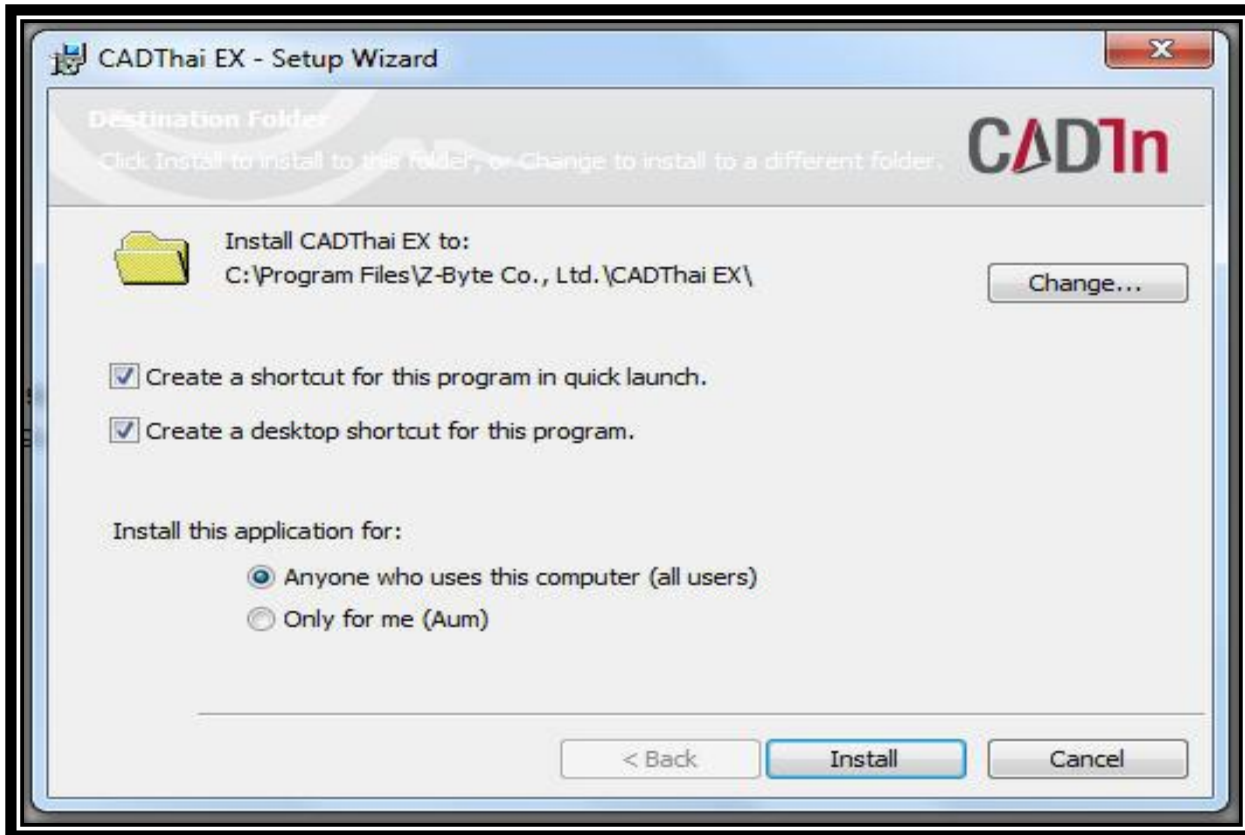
CADThai EX - Setup Wizard

Destination Folder

Click Install to install to this folder, or Change to install to a different folder.

CADTn

Install CADThai EX to:
C:\Program Files\Z-Byte Co., Ltd.\CADThai EX\

Change...

Create a shortcut for this program in quick launch.

Create a desktop shortcut for this program.

Install this application for:

Anyone who uses this computer (all users)

Only for me (Aum)

< Back

Install

Cancel